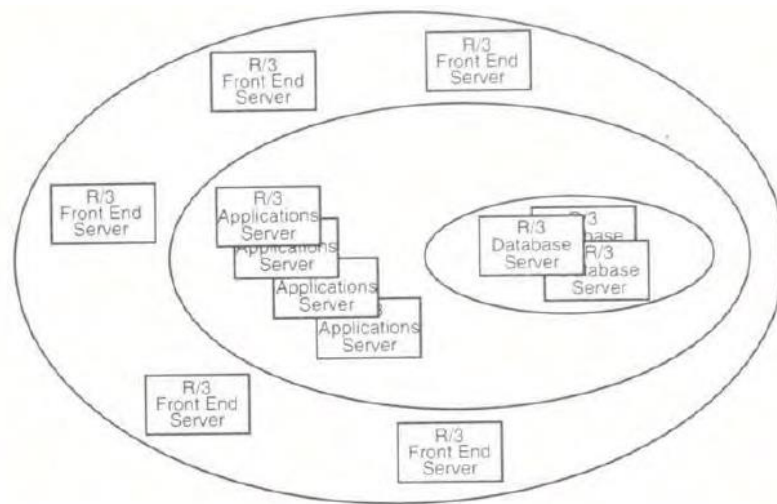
R/3
Front End
Server

R/3
Front End
Server

R/3
Front End
Server

R/3
Applications
Server

Applications
Server

Applications
Server

Applications
Server

R/3
Database
Server

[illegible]
Database

R/3
Database
Server

R/3
Front End
Server

R/3
Front End
Server